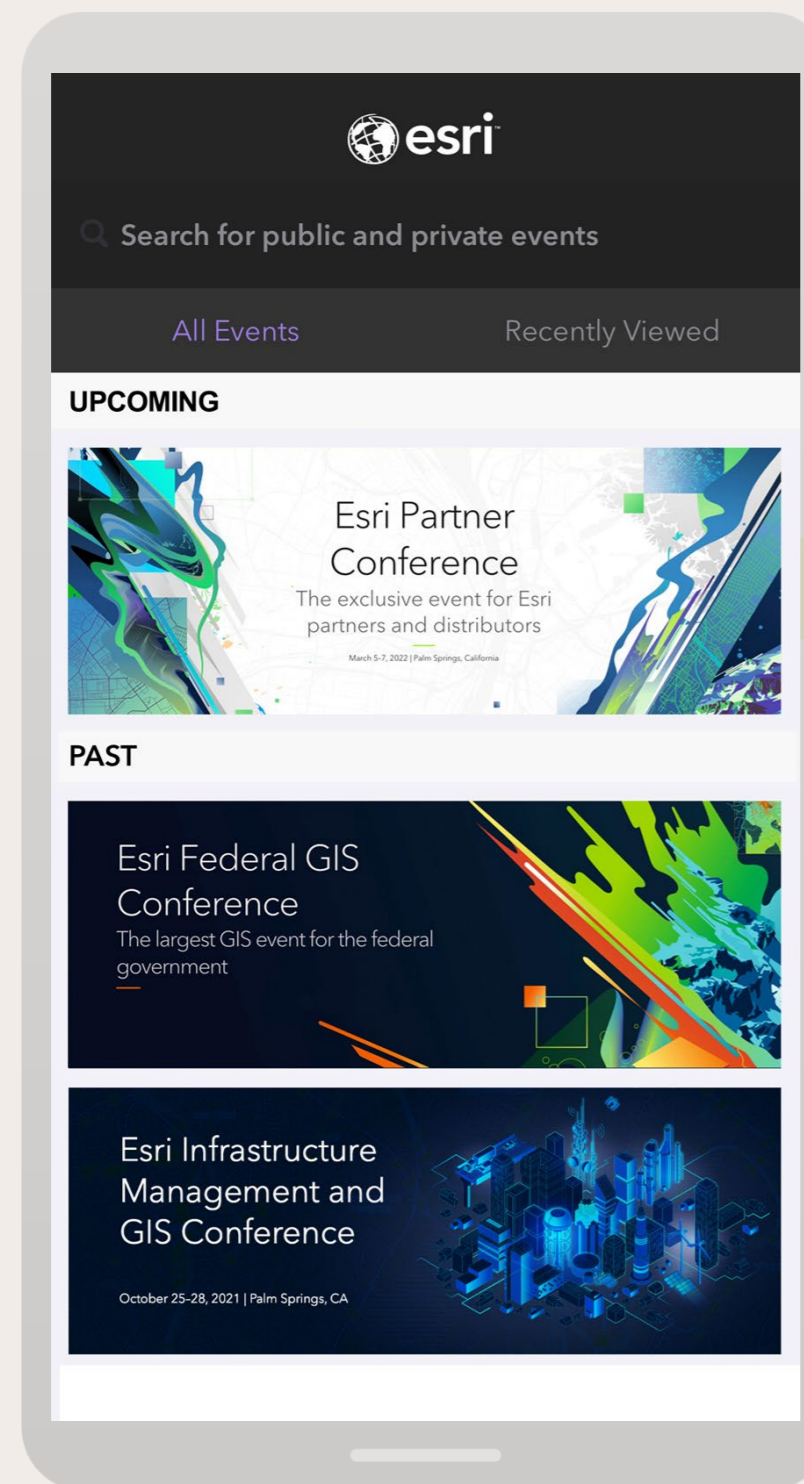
esri

Search for public and private events

All Events

Recently Viewed

UPCOMING

Esri Partner Conference

The exclusive event for Esri partners and distributors

March 5-7, 2022 | Palm Springs, California

PAST

Esri Federal GIS Conference

The largest GIS event for the federal government

Esri Infrastructure Management and GIS Conference

October 25-28, 2021 | Palm Springs, CA